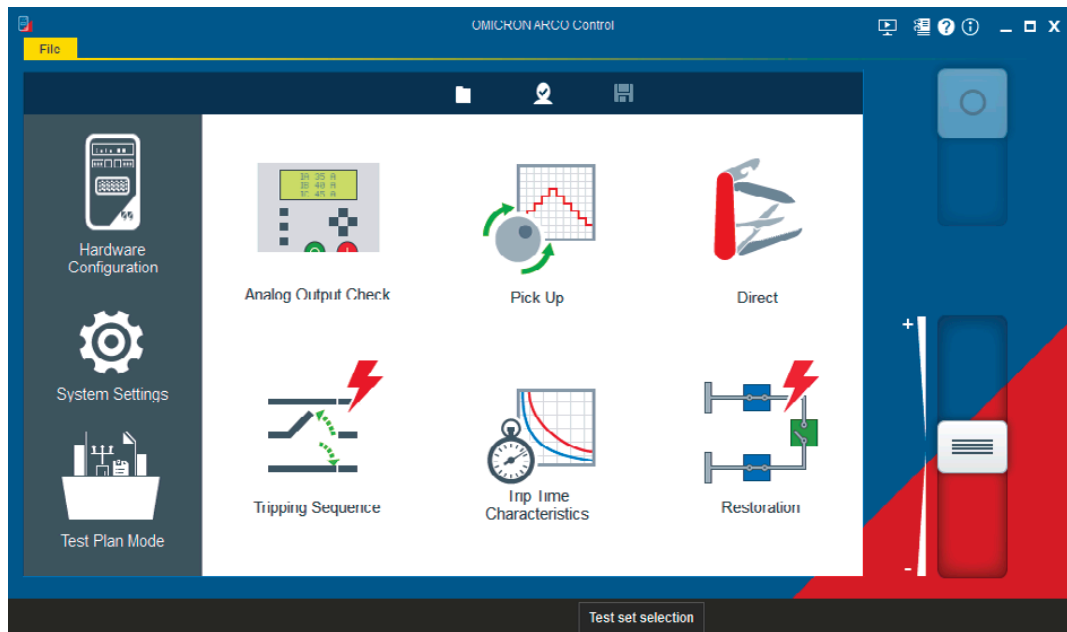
OMICRON ARCO Control

File

Hardware Configuration

System Settings

Test Plan Mode

IA 35 A
IB 40 A
IC 45 A

Analog Output Check

Pick Up

Direct

Tripping Sequence

Trip Time Characteristics

Restoration

+

-

Test set selection